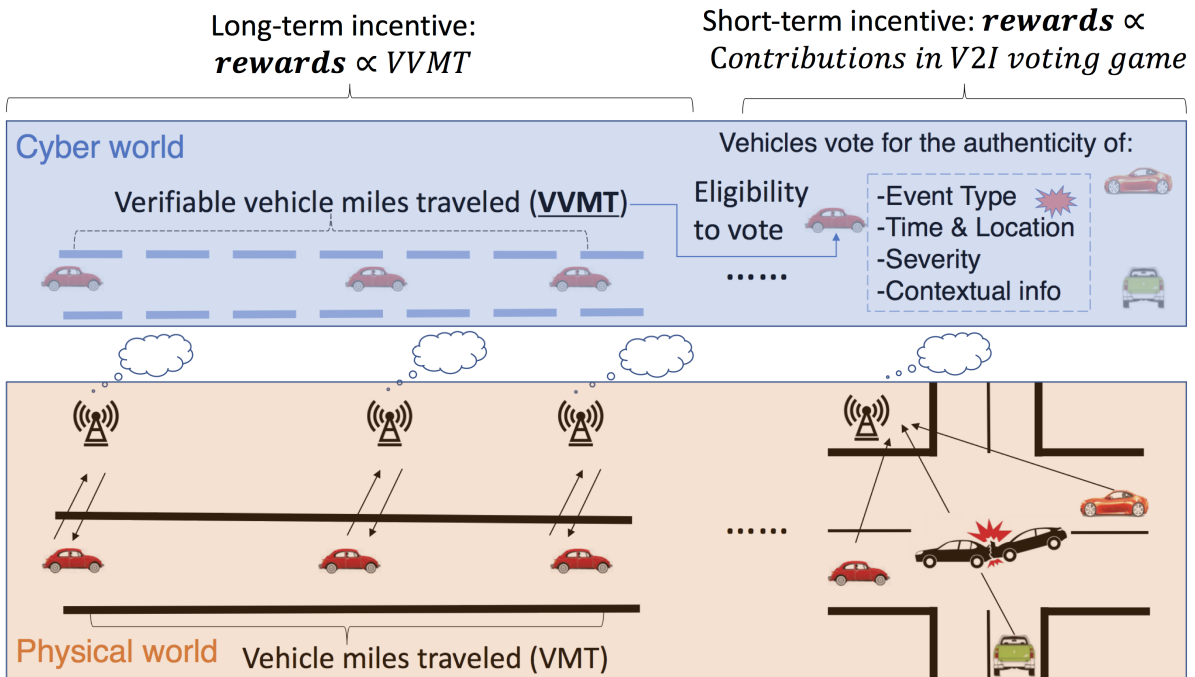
Long-term incentive: $\boldsymbol{rewards} \propto VVMT$

Short-term incentive: $\boldsymbol{rewards} \propto$ $Contributions\ in\ V2I\ voting\ game$

Cyber world

Vehicles vote for the authenticity of:

Verifiable vehicle miles traveled (VVMT)

Eligibility to vote

......

-Event Type
-Time & Location
-Severity
-Contextual info

......

Physical world

Vehicle miles traveled (VMT)